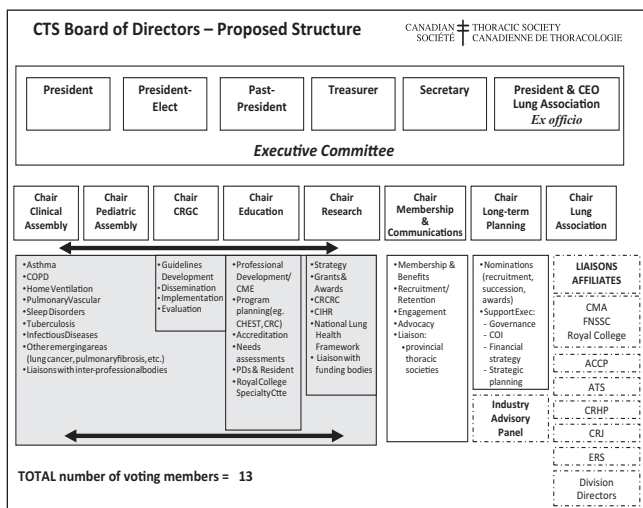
CTS Board of Directors – Proposed Structure

CANADIAN THORACIC SOCIETY
SOCIÉTÉ CANADIENNE DE THORACOLOGIE

President

President-Elect

Past-President

Treasurer

Secretary

President & CEO Lung Association
*Ex officio*

*Executive Committee*

Chair Clinical Assembly

Chair Pediatric Assembly

Chair CRGC

Chair Education

Chair Research

Chair Membership & Communications

Chair Long-term Planning

Chair Lung Association

•Asthma
•COPD
•Home Ventilation
•Pulmonary Vascular
•Sleep Disorders
•Tuberculosis
•Infectious Diseases
•Other emerging areas (lung cancer, pulmonary fibrosis, etc.)
•Liaisons with inter-professional bodies

•Guidelines Development
•Dissemination
•Implementation
•Evaluation

•Professional Development/ CME
•Program planning (eg. CHEST, CRC)
•Accreditation
•Needs assessments
•PDs & Resident
•Royal College Specialty Ctte

•Strategy
•Grants & Awards
•CRCRC
•CIHR
•National Lung Health Framework
•Liaison with funding bodies

•Membership & Benefits
•Recruitment/ Retention
•Engagement
•Advocacy
•Liaison:
•provincial thoracic societies

•Nominations (recruitment, succession, awards)
•Support Exec:
- Governance
- COI
- Financial strategy
- Strategic planning

Industry Advisory Panel

LIAISONS AFFILIATES

CMA
FNSSC
Royal College

ACCP

ATS

CRHP

CRJ

ERS

Division Directors

TOTAL number of voting members = 13